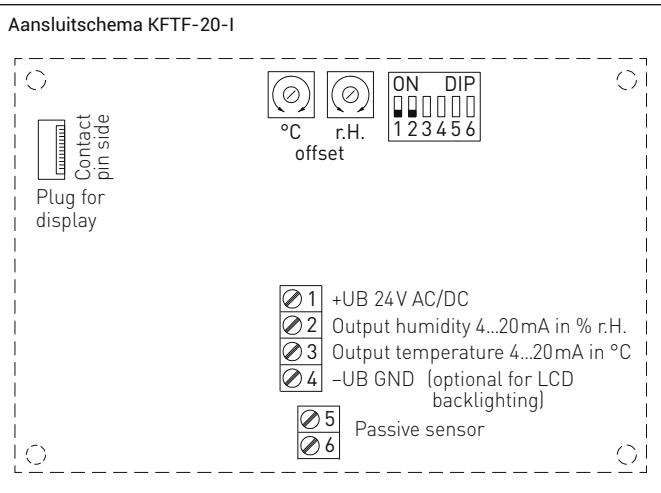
Aansluitschema KFTF-20-I

Contact pin side

Plug for display

°C r.H. offset

ON DIP
1 2 3 4 5 6

1 +UB 24V AC/DC
2 Output humidity 4...20mA in % r.H.
3 Output temperature 4...20mA in °C
4 –UB GND (optional for LCD backlighting)

5
6 Passive sensor